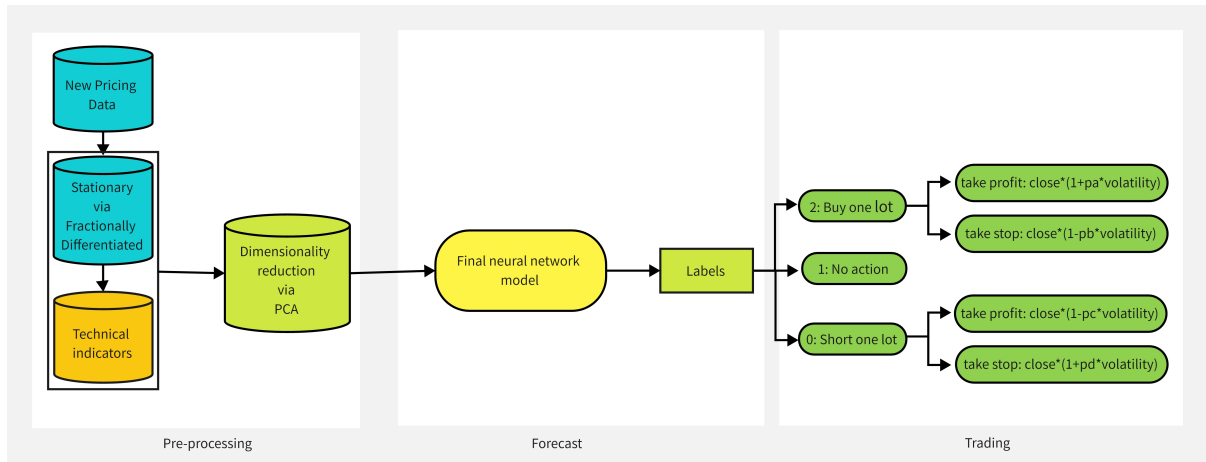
New Pricing Data

Stationary via Fractionally Differentiated

Technical indicators

Dimensionality reduction via PCA

Final neural network model

Labels

2: Buy one lot

take profit: close*(1+pa*volatility)

take stop: close*(1-pb*volatility)

1: No action

0: Short one lot

take profit: close*(1-pc*volatility)

take stop: close*(1+pd*volatility)

Pre-processing

Forecast

Trading